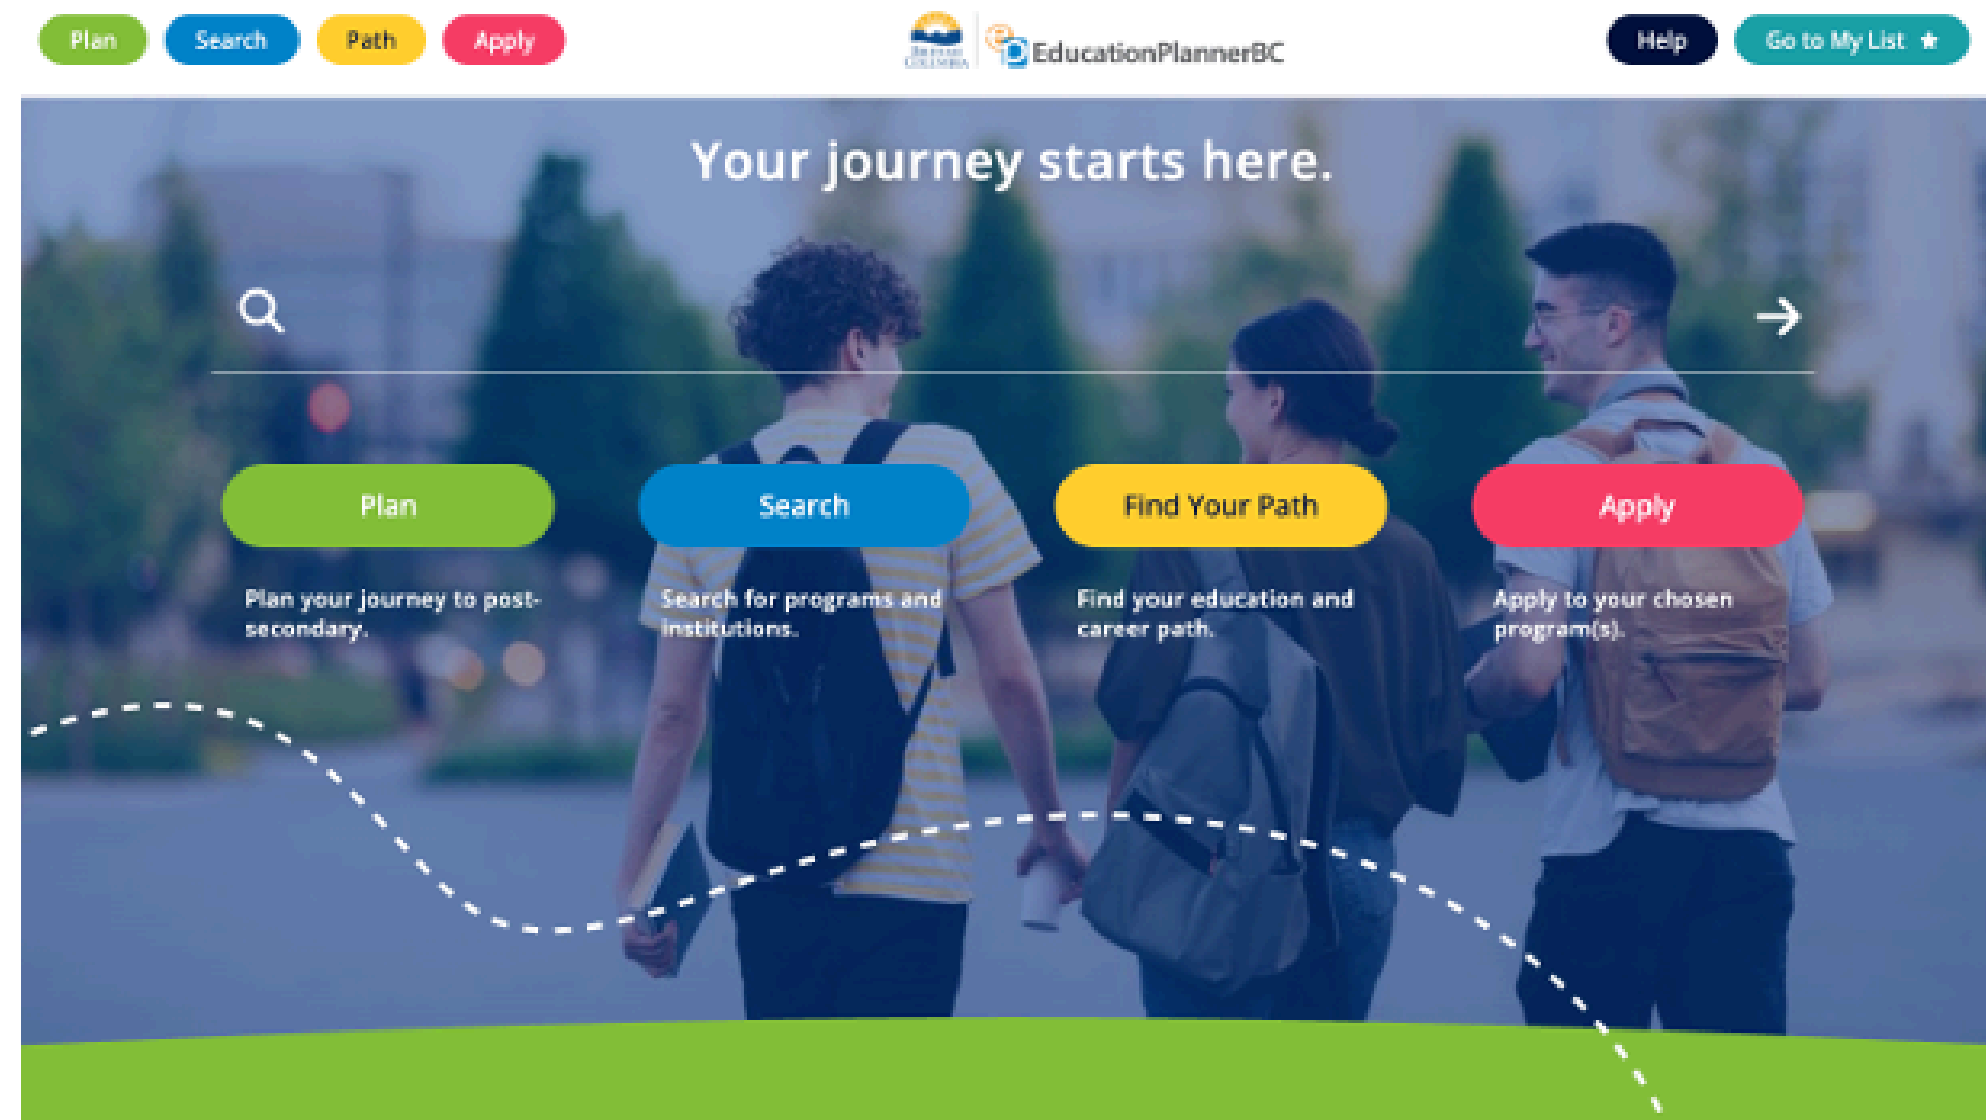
Plan Search Path Apply

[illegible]

EducationPlannerBC

Help Go to My List

Your journey starts here.

Plan

Plan your journey to post-secondary.

Search

Search for programs and institutions.

Find Your Path

Find your education and career path.

Apply

Apply to your chosen program(s).